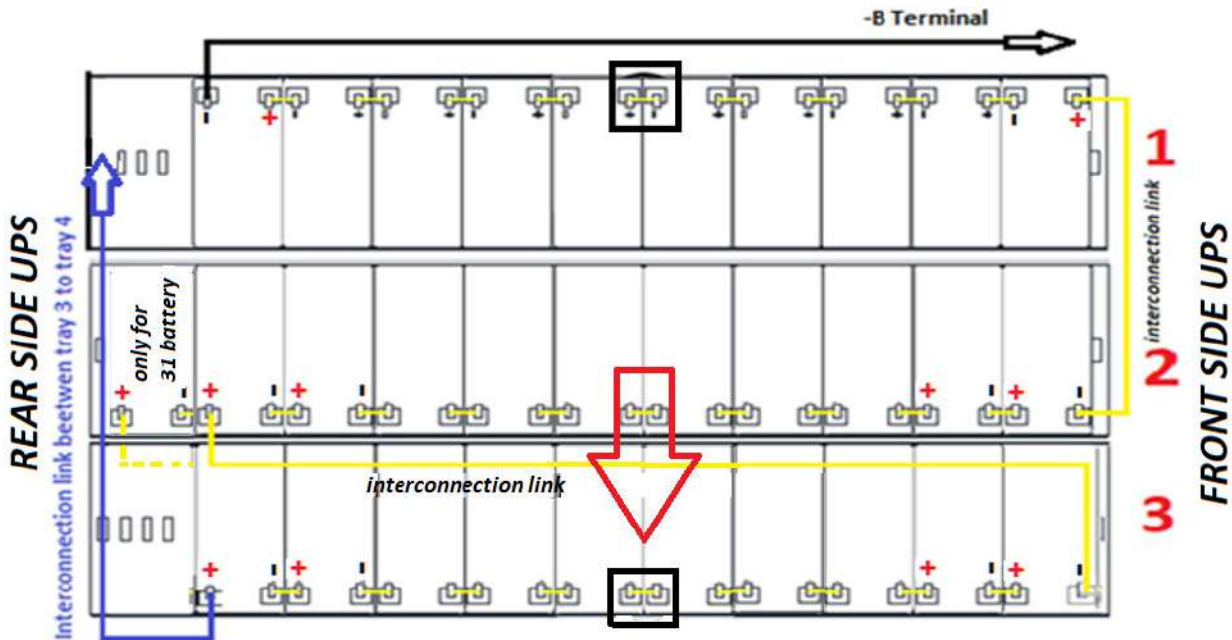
-B Terminal

REAR SIDE UPS

Interconnection link beetwen tray 3 to tray 4

only for 31 battery

interconnection link

interconnection link

FRONT SIDE UPS

1

2

3

+ - + - + - + - + - + - + - + - + - + - +